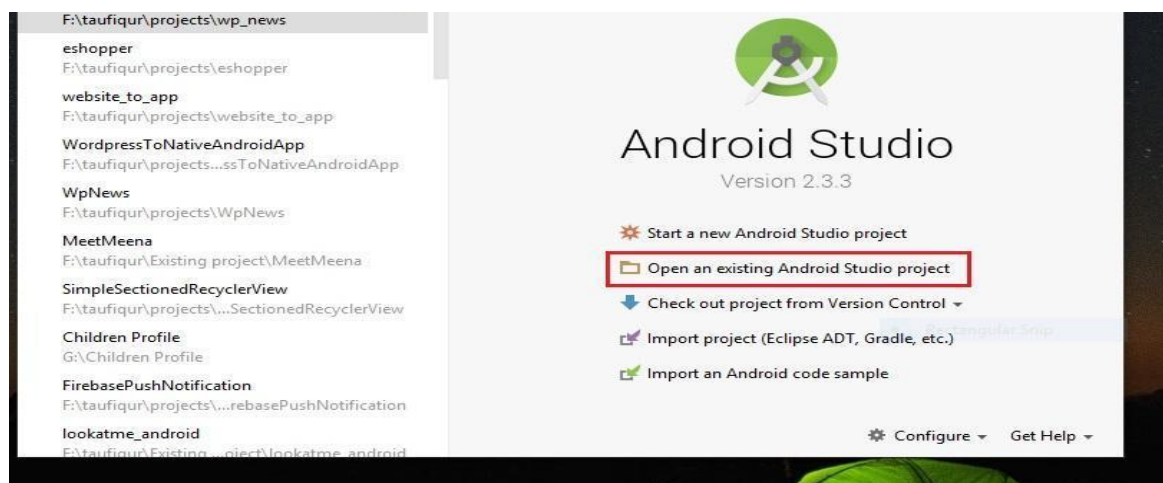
F:\taufiqur\projects\wp_news

eshopper
F:\taufiqur\projects\eshopper

website_to_app
F:\taufiqur\projects\website_to_app

WordpressToNativeAndroidApp
F:\taufiqur\projects...ssToNativeAndroidApp

WpNews
F:\taufiqur\projects\WpNews

MeetMeena
F:\taufiqur\Existing project\MeetMeena

SimpleSectionedRecyclerView
F:\taufiqur\projects\...SectionedRecyclerView

Children Profile
G:\Children Profile

FirebasePushNotification
F:\taufiqur\projects\...rebasePushNotification

lookatme_android
F:\taufiqur\Existing ...oject\lookatme_android

Android Studio
Version 2.3.3

Start a new Android Studio project

Open an existing Android Studio project

Check out project from Version Control

Import project (Eclipse ADT, Gradle, etc.)

Import an Android code sample

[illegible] Rectangular Snip

Configure

Get Help